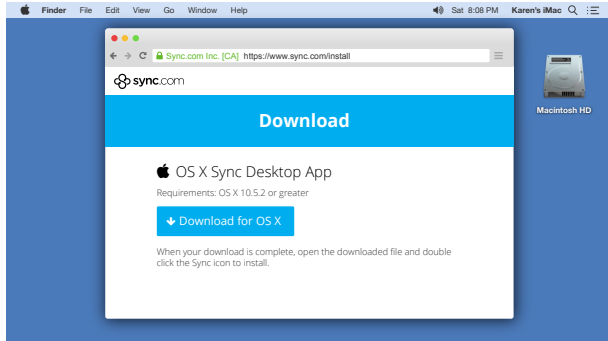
Finder File Edit View Go Window Help

Sat 8:08 PM Karen's iMac

Sync.com Inc. [CA] https://www.sync.com/install

sync.com

Download

OS X Sync Desktop App

Requirements: OS X 10.5.2 or greater

Download for OS X

When your download is complete, open the downloaded file and double click the Sync icon to install.

Macintosh HD